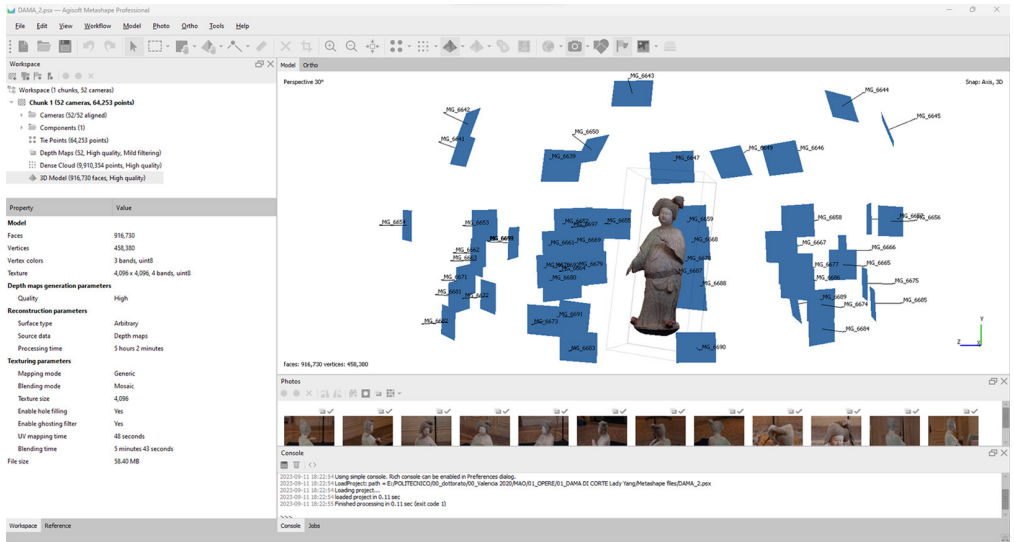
DAMA_2.psx — Agisoft Metashape Professional

File Edit View Workflow Model Photo Ortho Tools Help

Workspace

Workspace (1 chunks, 52 cameras)
Chunk 1 (52 cameras, 64,253 points)
Cameras (52/52 aligned)
Components (1)
Tie Points (64,253 points)
Depth Maps (52, High quality, Mild filtering)
Dense Cloud (9,910,354 points, High quality)
3D Model (916,730 faces, High quality)

| Property | Value |
|---|---|
| **Model** | |
| Faces | 916,730 |
| Vertices | 458,380 |
| Vertex colors | 3 bands, uint8 |
| Texture | 4,096 x 4,096, 4 bands, uint8 |
| **Depth maps generation parameters** | |
| Quality | High |
| **Reconstruction parameters** | |
| Surface type | Arbitrary |
| Source data | Depth maps |
| Processing time | 5 hours 2 minutes |
| **Texturing parameters** | |
| Mapping mode | Generic |
| Blending mode | Mosaic |
| Texture size | 4,096 |
| Enable hole filling | Yes |
| Enable ghosting filter | Yes |
| UV mapping time | 48 seconds |
| Blending time | 5 minutes 43 seconds |
| File size | 58.40 MB |

Workspace Reference

Model Ortho

Perspective 30°

Snap: Axis, 3D

_MG_6643 _MG_6644 _MG_6642 _MG_6645 _MG_6641 _MG_6650 _MG_6649 _MG_6646 _MG_6639 _MG_6647 _MG_6658 _MG_6657 _MG_6656 _MG_6654 _MG_6653 _MG_6697 _MG_6655 _MG_6659 _MG_6660 _MG_6661 _MG_6669 _MG_6668 _MG_6667 _MG_6666 _MG_6662 _MG_6663 _MG_6679 _MG_6664 _MG_6678 _MG_6677 _MG_6665 _MG_6690 _MG_6607 _MG_6686 _MG_6675 _MG_6671 _MG_6688 _MG_6681 _MG_6682 _MG_6689 _MG_6674 _MG_6685 _MG_6683 _MG_6673 _MG_6684 _MG_6680 _MG_6690

faces: 916,730 vertices: 458,380

Photos

Console

2023-09-11 18:22:54 Using simple console. Rich console can be enabled in Preferences dialog.
2023-09-11 18:22:54 LoadProject: path = E:/POLITECNICO/00_dottorato/00_Valencia 2020/MAO/01_OPERE/01_DAMA DI CORTE Lady Yang/Metashape files/DAMA_2.psx
2023-09-11 18:22:54 Loading project...
2023-09-11 18:22:55 loaded project in 0.11 sec
2023-09-11 18:22:55 Finished processing in 0.11 sec (exit code 1)
>>>

Console Jobs